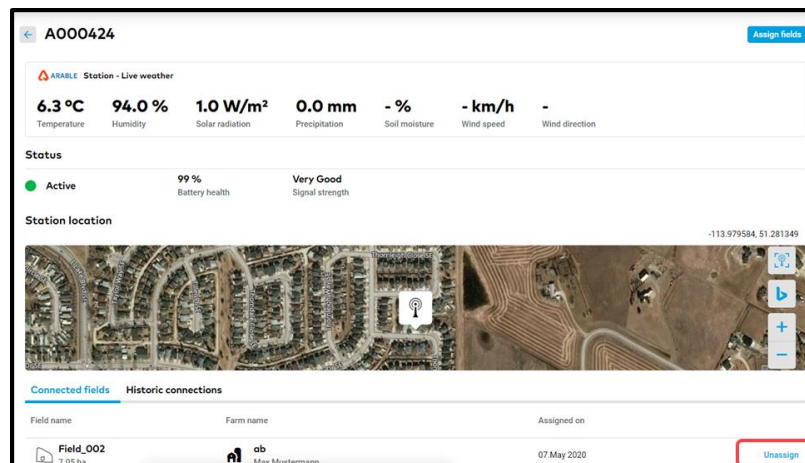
A000424

Assign fields

ARABLE Station - Live weather

| 6.3 °C | 94.0 % | 1.0 W/m² | 0.0 mm | - % | - km/h | - |
|---|---|---|---|---|---|---|
| Temperature | Humidity | Solar radiation | Precipitation | Soil moisture | Wind speed | Wind direction |

Status

Active

99 %
Battery health

Very Good
Signal strength

Station location

-113.979584, 51.281349

Connected fields Historic connections

| Field name | Farm name | Assigned on | |
|---|---|---|---|
| Field_002 7.05 ha | ab Max Mustermann | 07.May 2020 | Unassign |